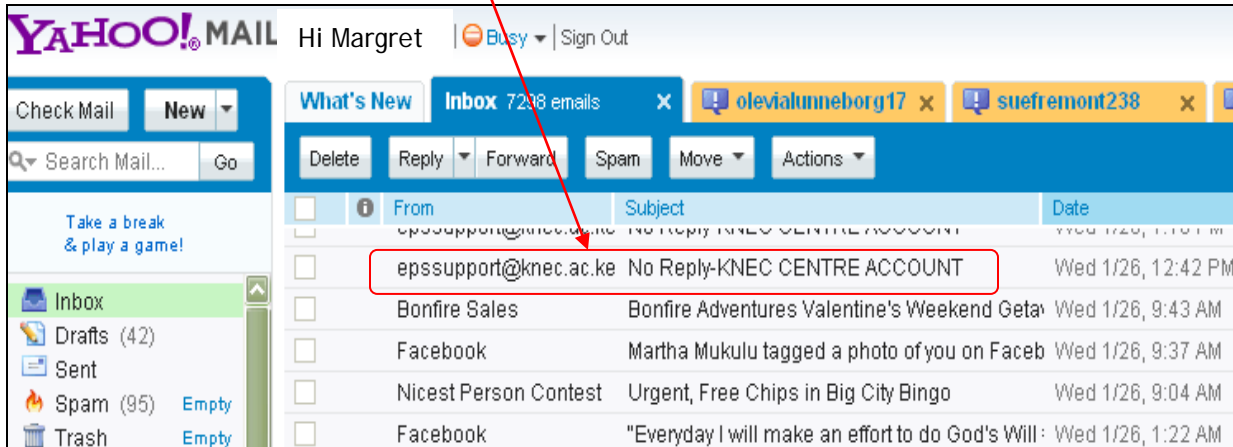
YAHOO! MAIL Hi Margret Busy | Sign Out

Check Mail New

Search Mail... Go

Take a break & play a game!

Inbox
Drafts (42)
Sent
Spam (95) Empty
Trash Empty

What's New | Inbox 7298 emails | olevialunneborg17 | suefremont238

Delete | Reply | Forward | Spam | Move | Actions

| From | Subject | Date |
|---|---|---|
| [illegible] | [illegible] | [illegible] |
| epssupport@knec.ac.ke | No Reply-KNEC CENTRE ACCOUNT | Wed 1/26, 12:42 PM |
| Bonfire Sales | Bonfire Adventures Valentine's Weekend Getav | Wed 1/26, 9:43 AM |
| Facebook | Martha Mukulu tagged a photo of you on Faceb | Wed 1/26, 9:37 AM |
| Nicest Person Contest | Urgent, Free Chips in Big City Bingo | Wed 1/26, 9:04 AM |
| Facebook | "Everyday I will make an effort to do God's Will | Wed 1/26, 1:22 AM |